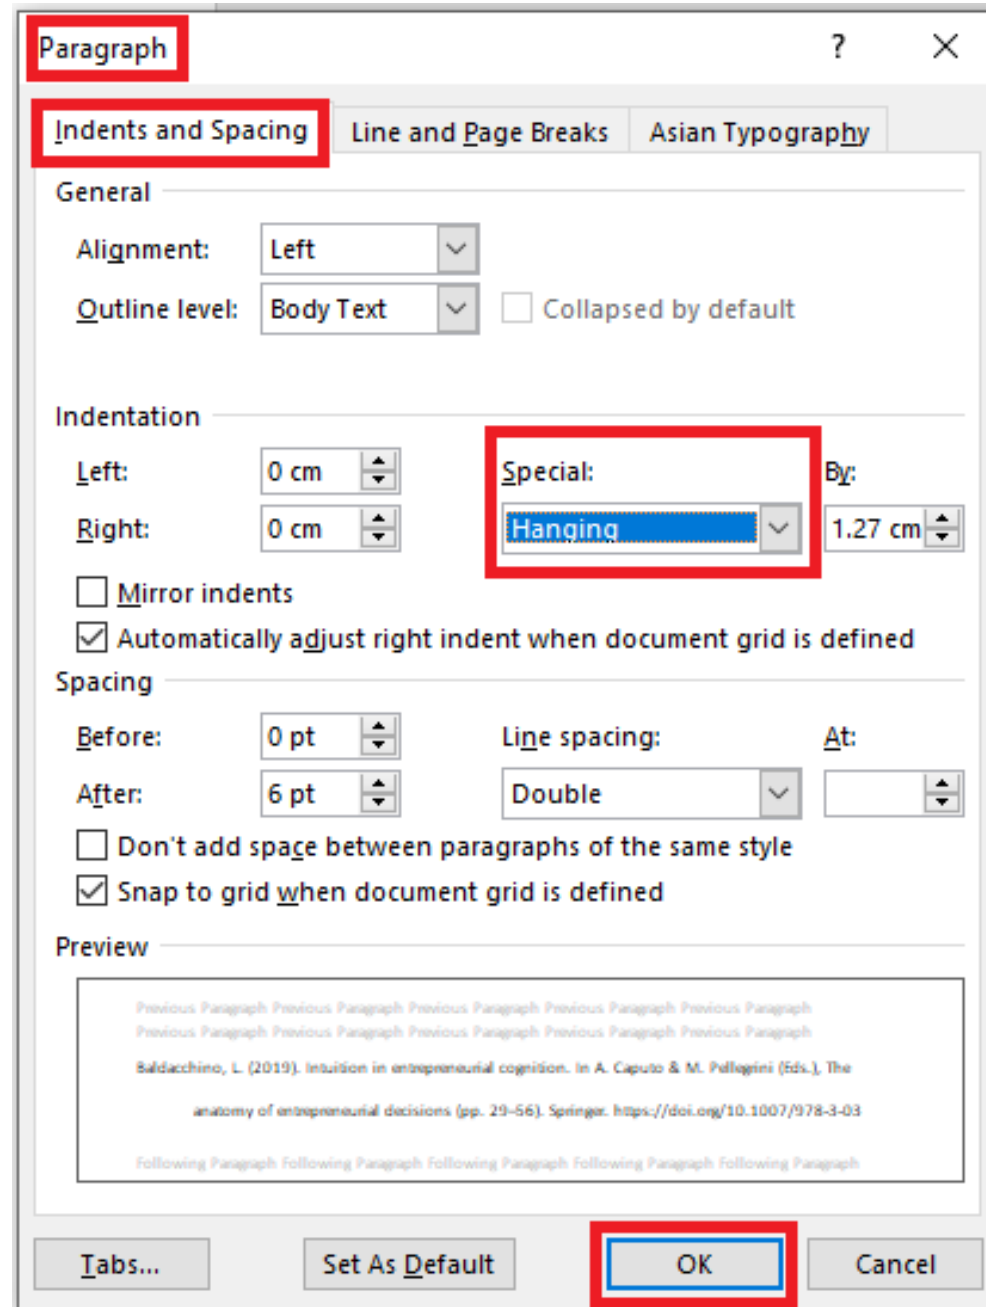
Paragraph

?

Indents and Spacing

Line and Page Breaks

Asian Typography

General

Alignment: Left

Outline level: Body Text

Collapsed by default

Indentation

Left: 0 cm

Right: 0 cm

Special: Hanging

By: 1.27 cm

Mirror indents

Automatically adjust right indent when document grid is defined

Spacing

Before: 0 pt

After: 6 pt

Line spacing: Double

At:

Don't add space between paragraphs of the same style

Snap to grid when document grid is defined

Preview

Previous Paragraph Previous Paragraph Previous Paragraph Previous Paragraph Previous Paragraph Previous Paragraph Previous Paragraph Previous Paragraph Previous Paragraph Previous Paragraph

Baldacchino, L. (2019). Intuition in entrepreneurial cognition. In A. Caputo & M. Pellegrini (Eds.), The anatomy of entrepreneurial decisions (pp. 29–56). Springer. https://doi.org/10.1007/978-3-03

Following Paragraph Following Paragraph Following Paragraph Following Paragraph Following Paragraph

Tabs...

Set As Default

OK

Cancel